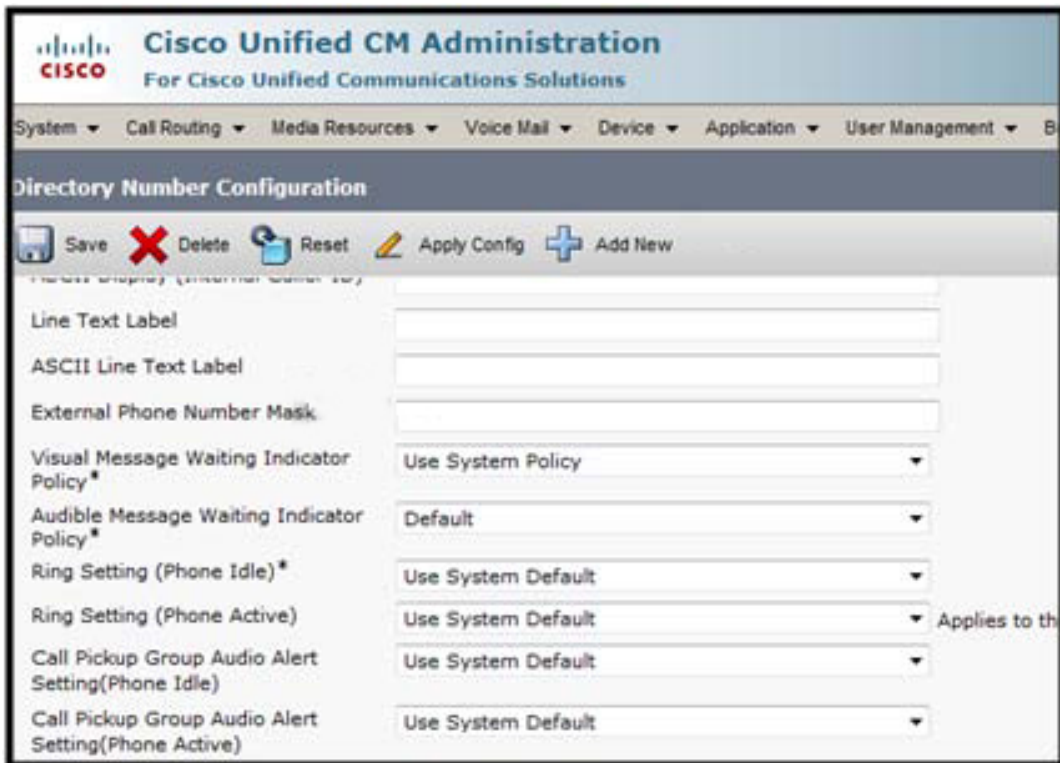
cisco Cisco Unified CM Administration
For Cisco Unified Communications Solutions

System ▾ Call Routing ▾ Media Resources ▾ Voice Mail ▾ Device ▾ Application ▾ User Management ▾ B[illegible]

Directory Number Configuration

Save Delete Reset Apply Config Add New

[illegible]

Line Text Label

ASCII Line Text Label

External Phone Number Mask

Visual Message Waiting Indicator Policy* Use System Policy

Audible Message Waiting Indicator Policy* Default

Ring Setting (Phone Idle)* Use System Default

Ring Setting (Phone Active) Use System Default Applies to th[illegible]

Call Pickup Group Audio Alert Setting(Phone Idle) Use System Default

Call Pickup Group Audio Alert Setting(Phone Active) Use System Default